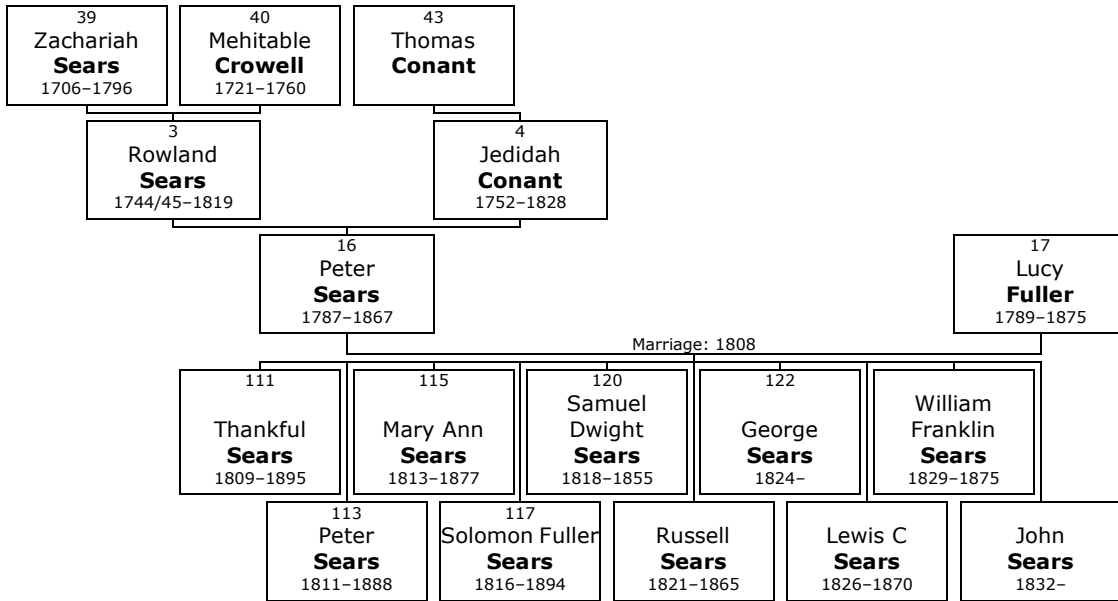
39
Zachariah
**Sears**
1706–1796

40
Mehitable
**Crowell**
1721–1760

43
Thomas
**Conant**

3
Rowland
**Sears**
1744/45–1819

4
Jedidah
**Conant**
1752–1828

16
Peter
**Sears**
1787–1867

17
Lucy
**Fuller**
1789–1875

Marriage: 1808

111
Thankful
**Sears**
1809–1895

115
Mary Ann
**Sears**
1813–1877

120
Samuel
Dwight
**Sears**
1818–1855

122
George
**Sears**
1824–

William
Franklin
**Sears**
1829–1875

113
Peter
**Sears**
1811–1888

117
Solomon Fuller
**Sears**
1816–1894

Russell
**Sears**
1821–1865

Lewis C
**Sears**
1826–1870

John
**Sears**
1832–